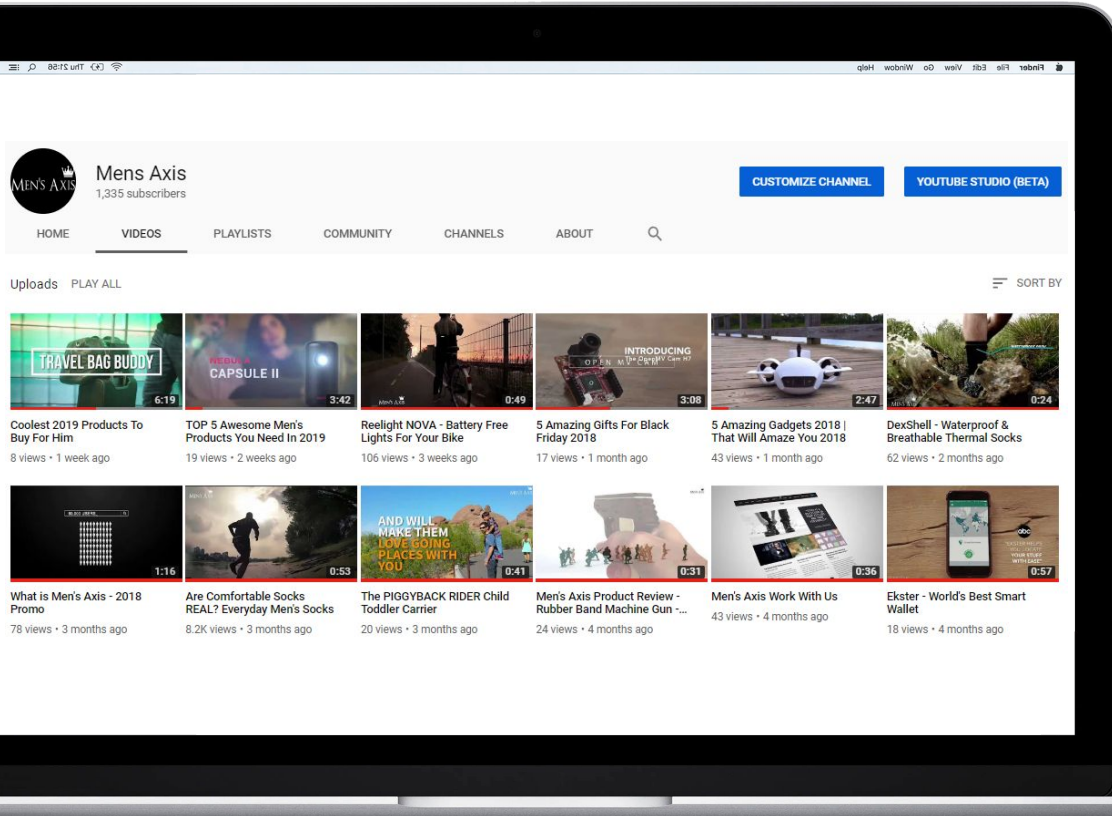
Finder File Edit View Go Window Help

Thu 21:56

MEN'S AXIS

Mens Axis
1,335 subscribers

CUSTOMIZE CHANNEL

YOUTUBE STUDIO (BETA)

HOME VIDEOS PLAYLISTS COMMUNITY CHANNELS ABOUT

Uploads PLAY ALL

SORT BY

TRAVEL BAG BUDDY
6:19
Coolest 2019 Products To Buy For Him
8 views • 1 week ago

CAPSULE II
3:42
TOP 5 Awesome Men's Products You Need In 2019
19 views • 2 weeks ago

0:49
Reelight NOVA - Battery Free Lights For Your Bike
106 views • 3 weeks ago

INTRODUCING
OPEN MV CAM
3:08
5 Amazing Gifts For Black Friday 2018
17 views • 1 month ago

2:47
5 Amazing Gadgets 2018 | That Will Amaze You 2018
43 views • 1 month ago

0:24
DexShell - Waterproof & Breathable Thermal Socks
62 views • 2 months ago

1:16
What is Men's Axis - 2018 Promo
78 views • 3 months ago

0:53
Are Comfortable Socks REAL? Everyday Men's Socks
8.2K views • 3 months ago

AND WILL MAKE THEM LOVE GOING PLACES WITH YOU
0:41
The PIGGYBACK RIDER Child Toddler Carrier
20 views • 3 months ago

0:31
Men's Axis Product Review - Rubber Band Machine Gun -...
24 views • 4 months ago

0:36
Men's Axis Work With Us
43 views • 4 months ago

0:57
Ekster - World's Best Smart Wallet
18 views • 4 months ago